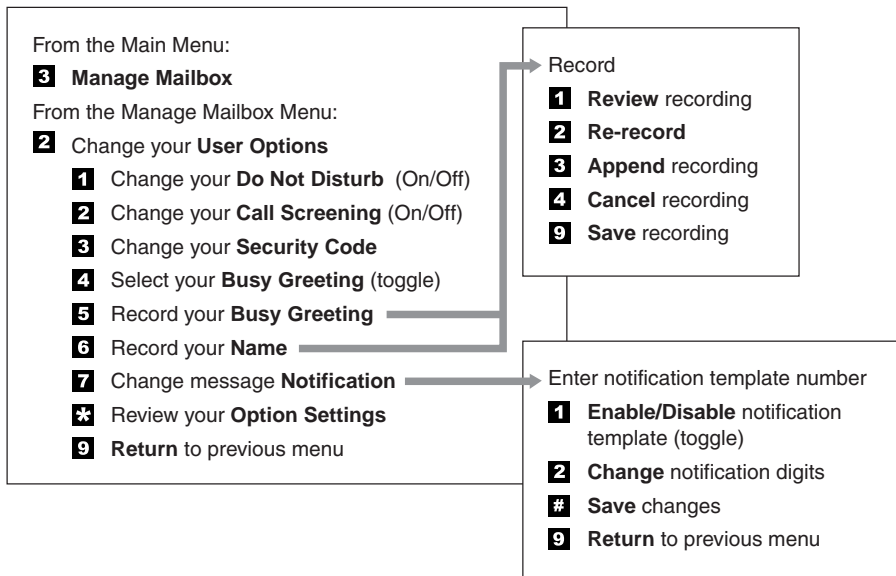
From the Main Menu:

**3** **Manage Mailbox**

From the Manage Mailbox Menu:

**2** Change your **User Options**

**1** Change your **Do Not Disturb** (On/Off)

**2** Change your **Call Screening** (On/Off)

**3** Change your **Security Code**

**4** Select your **Busy Greeting** (toggle)

**5** Record your **Busy Greeting**

**6** Record your **Name**

**7** Change message **Notification**

**\*** Review your **Option Settings**

**9** **Return** to previous menu

Record

**1** **Review** recording

**2** **Re-record**

**3** **Append** recording

**4** **Cancel** recording

**9** **Save** recording

Enter notification template number

**1** **Enable/Disable** notification template (toggle)

**2** **Change** notification digits

**#** **Save** changes

**9** **Return** to previous menu